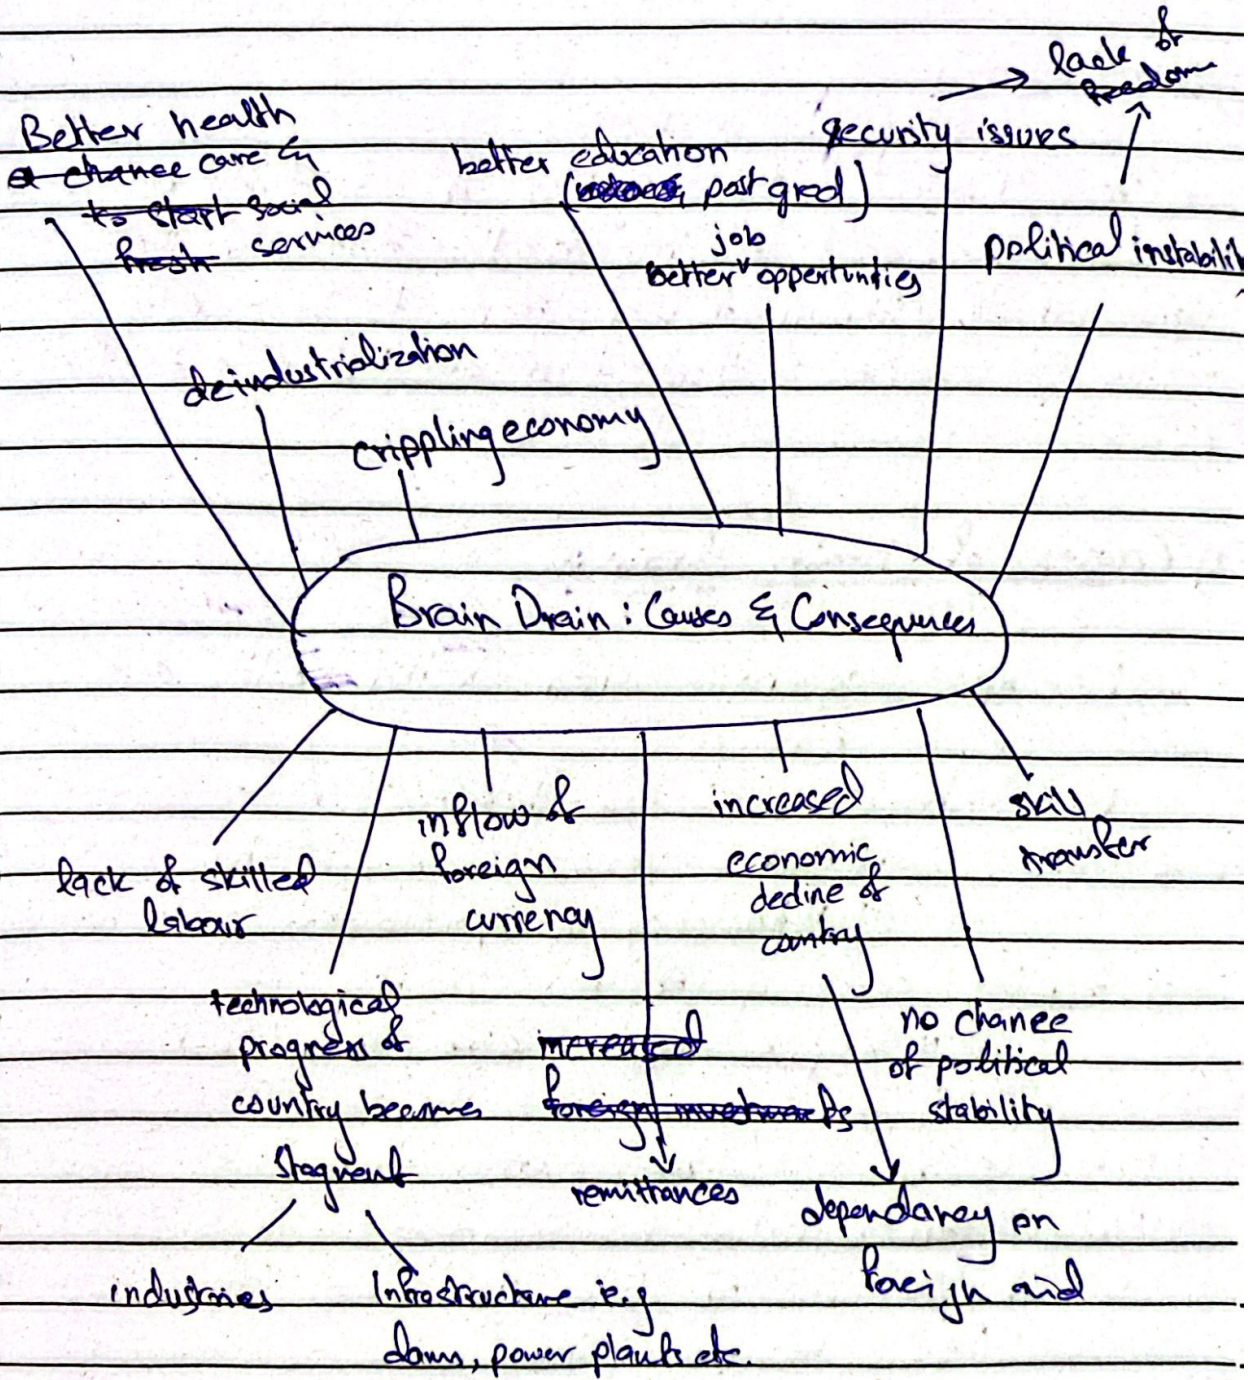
Brain Drain : Causes & Consequences

Better health care & social services

better education (post grad)

security issues

lack of freedom

political instability

job Better opportunities

deindustrialization

crippling economy

lack of skilled labour

inflow of foreign currency

increased economic decline of country

skill transfer

technological progress of country becomes stagnant

remittances

no chance of political stability

dependancy on foreign aid

industries

Infrastructure e.g dams, power plants etc.